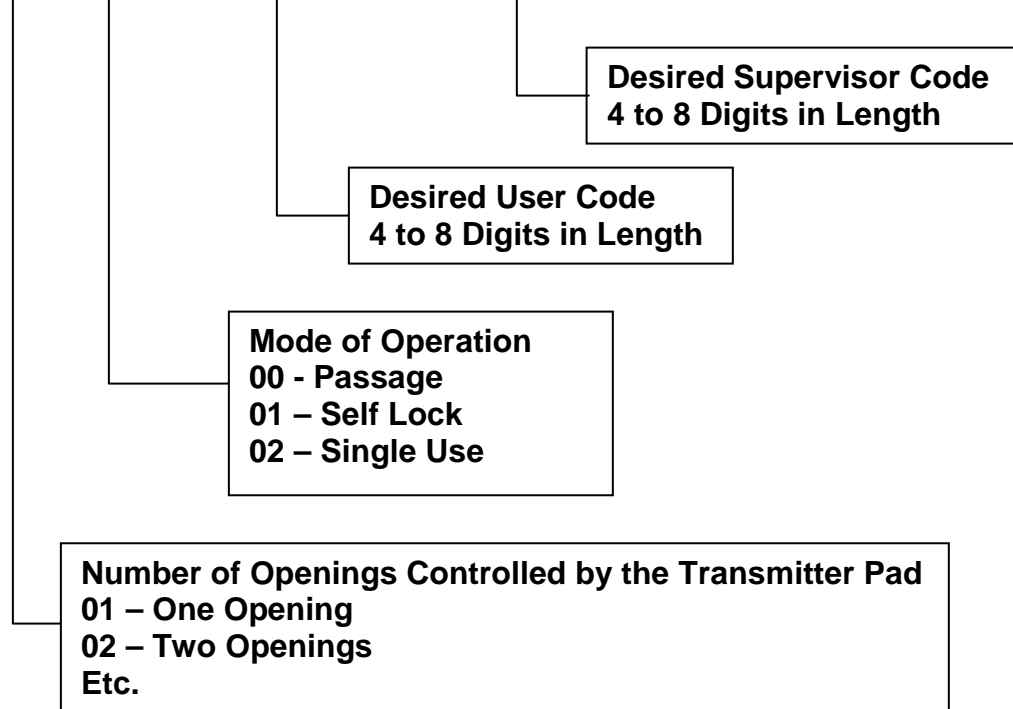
Desired Supervisor Code
4 to 8 Digits in Length

Desired User Code
4 to 8 Digits in Length

Mode of Operation
00 - Passage
01 – Self Lock
02 – Single Use

Number of Openings Controlled by the Transmitter Pad
01 – One Opening
02 – Two Openings
Etc.